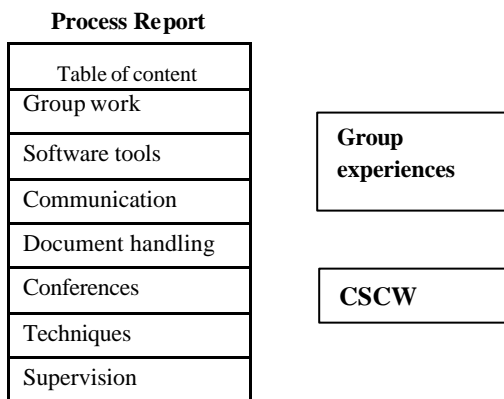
**Process Report**

| Table of content |
|---|
| Group work |
| Software tools |
| Communication |
| Document handling |
| Conferences |
| Techniques |
| Supervision |

**Group experiences**

**CSCW**